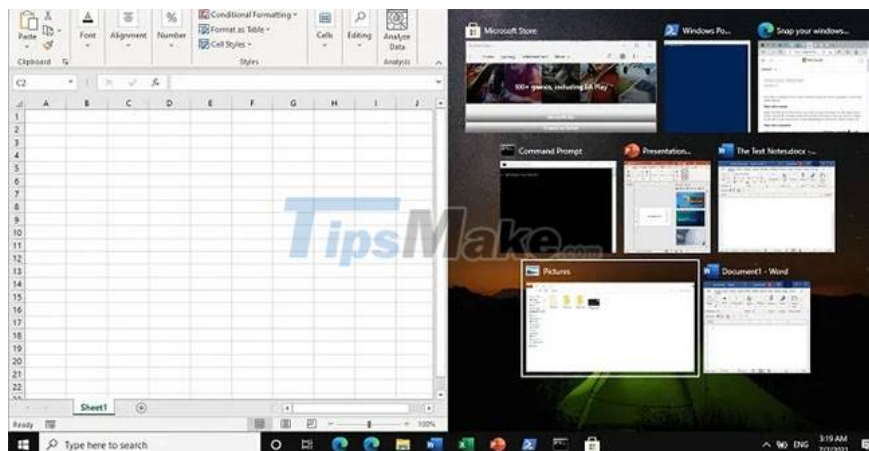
Paste Font Alignment Number Conditional Formatting Format as Table Cell Styles Cells Editing Analyze Data
Clipboard Styles Analysis

C2 fx

A B C D E F G H I J
1
2
3
4
5
6
7
8
9
10
11
12
13
14
15
16
17
18
19
20
21
22

Sheet1

Ready 100%

Microsoft Store
100+ games, including EA Play
Windows Po...
Snap your windows...
Command Prompt
Presentation...
The Text Notesdocx -...
Pictures
Document1 - Word

TipsMake.com

Type here to search
ENG 3:19 AM